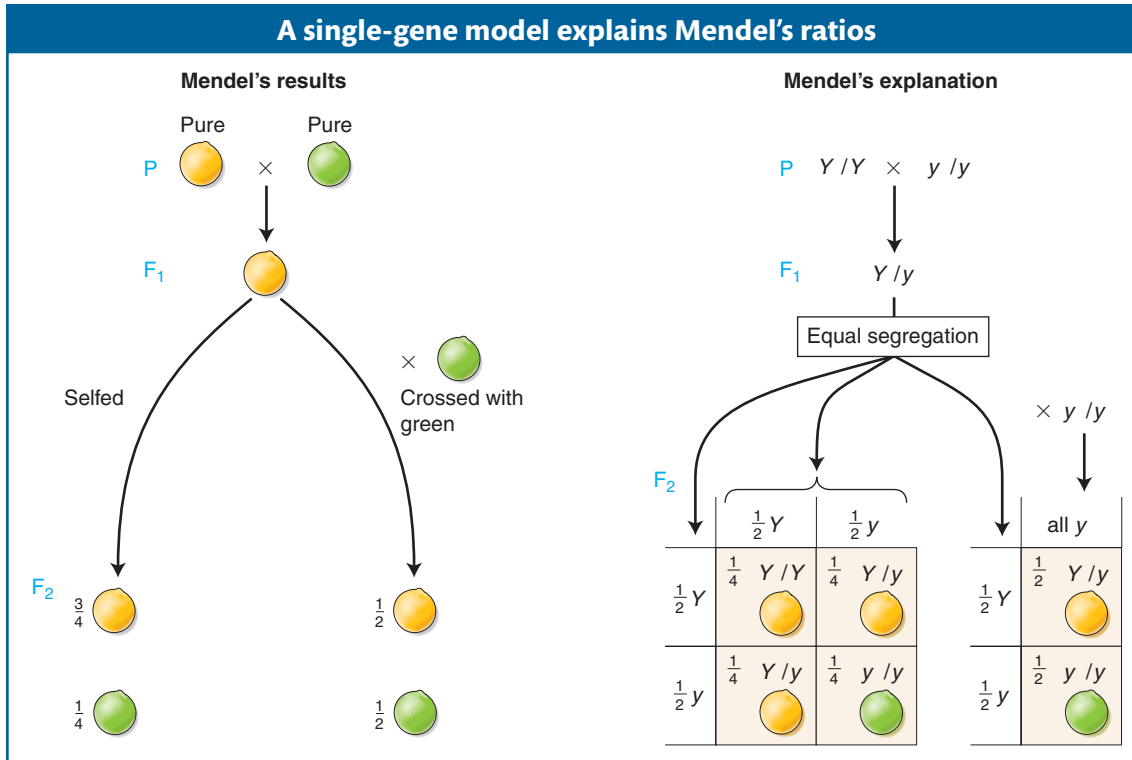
A single-gene model explains Mendel's ratios

Mendel's results

Pure Pure

P × 

$F_1$

Selfed

× Crossed with green

$F_2$

$\frac{3}{4}$ $\frac{1}{2}$

$\frac{1}{4}$ $\frac{1}{2}$

Mendel's explanation

P $Y/Y$ × $y/y$

$F_1$ $Y/y$

Equal segregation

× $y/y$

$F_2$

|  | $\frac{1}{2}Y$ | $\frac{1}{2}y$ |
|---|---|---|
| $\frac{1}{2}Y$ | $\frac{1}{4}$ $Y/Y$ | $\frac{1}{4}$ $Y/y$ |
| $\frac{1}{2}y$ | $\frac{1}{4}$ $Y/y$ | $\frac{1}{4}$ $y/y$ |

|  | all $y$ |
|---|---|
| $\frac{1}{2}Y$ | $\frac{1}{2}$ $Y/y$ |
| $\frac{1}{2}y$ | $\frac{1}{2}$ $y/y$ |